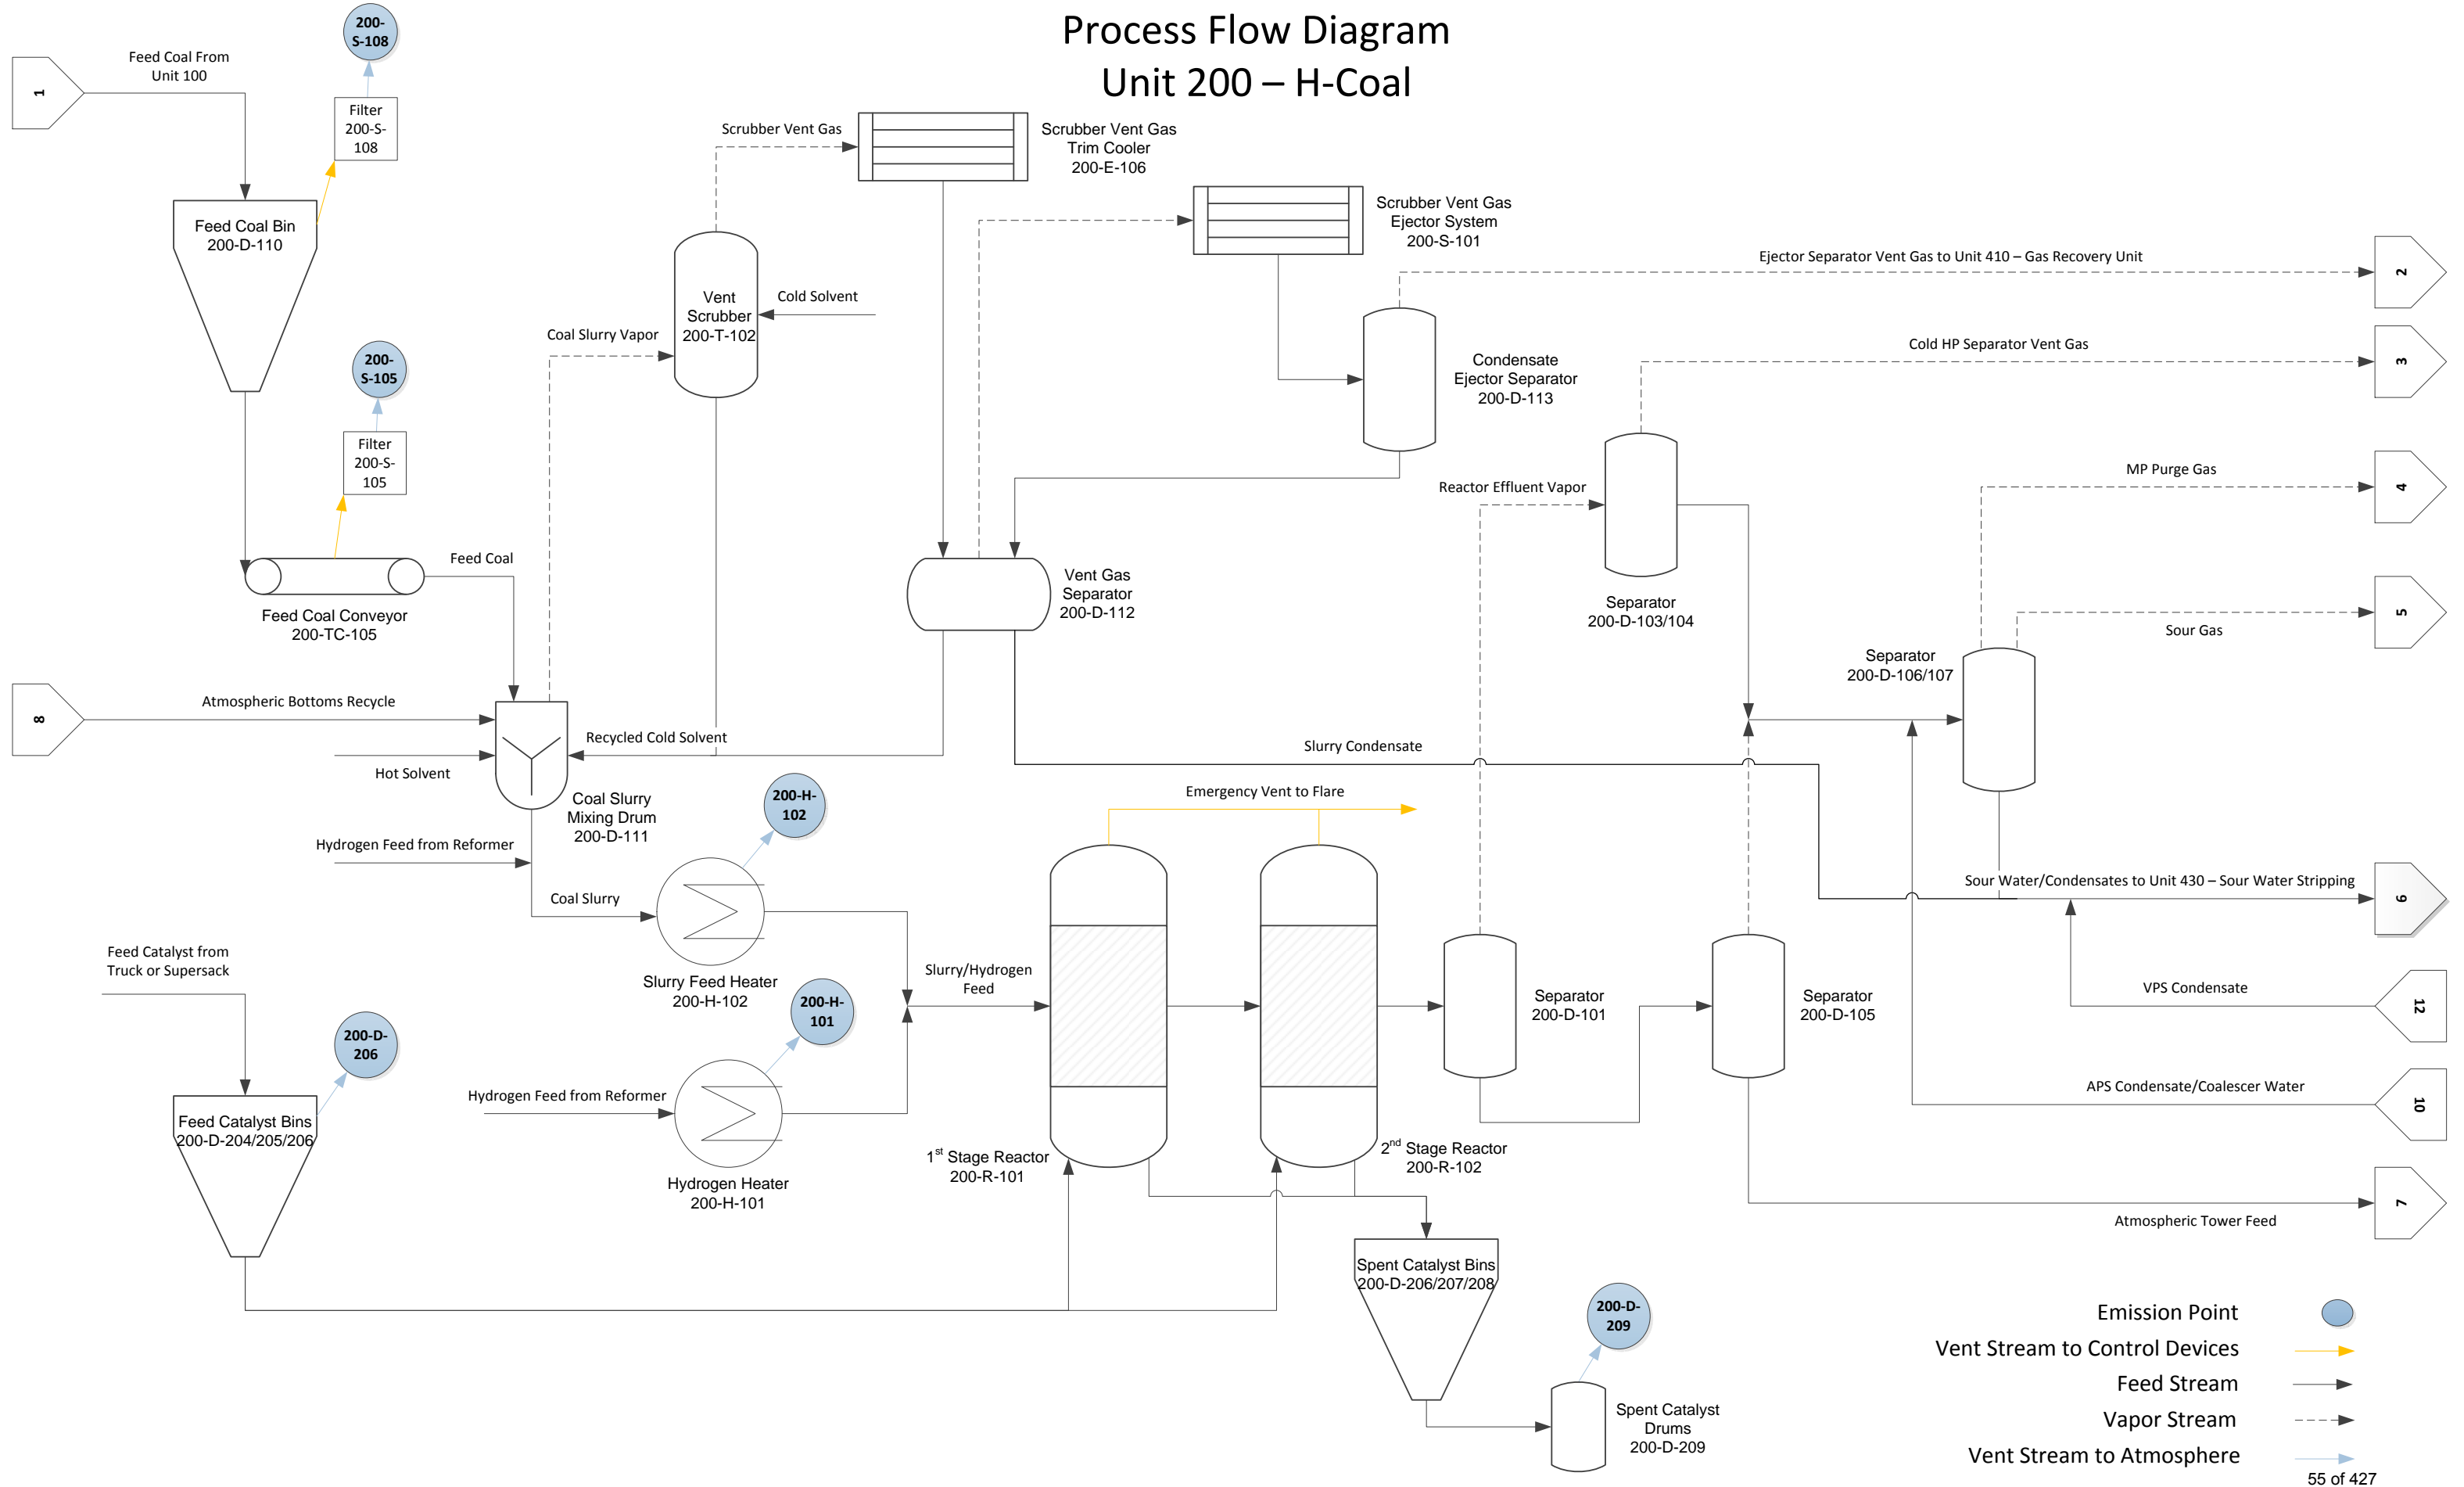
Process Flow Diagram
Unit 200 – H-Coal

1
Feed Coal From Unit 100
200-S-108
Filter 200-S-108
Feed Coal Bin 200-D-110
200-S-105
Filter 200-S-105
Feed Coal Conveyor 200-TC-105
Feed Coal
Scrubber Vent Gas
Scrubber Vent Gas Trim Cooler 200-E-106
Scrubber Vent Gas Ejector System 200-S-101
Vent Scrubber 200-T-102
Cold Solvent
Coal Slurry Vapor
Ejector Separator Vent Gas to Unit 410 – Gas Recovery Unit
2
Condensate Ejector Separator 200-D-113
Cold HP Separator Vent Gas
3
MP Purge Gas
4
Reactor Effluent Vapor
Separator 200-D-103/104
Vent Gas Separator 200-D-112
Sour Gas
5
Separator 200-D-106/107
8
Atmospheric Bottoms Recycle
Recycled Cold Solvent
Hot Solvent
Coal Slurry Mixing Drum 200-D-111
Slurry Condensate
200-H-102
Emergency Vent to Flare
Hydrogen Feed from Reformer
Coal Slurry
Sour Water/Condensates to Unit 430 – Sour Water Stripping
6
Feed Catalyst from Truck or Supersack
Slurry Feed Heater 200-H-102
200-H-101
Slurry/Hydrogen Feed
Separator 200-D-101
Separator 200-D-105
VPS Condensate
12
200-D-206
Hydrogen Feed from Reformer
Feed Catalyst Bins 200-D-204/205/206
APS Condensate/Coalescer Water
10
1st Stage Reactor 200-R-101
2nd Stage Reactor 200-R-102
Hydrogen Heater 200-H-101
Atmospheric Tower Feed
7
Spent Catalyst Bins 200-D-206/207/208
200-D-209
Spent Catalyst Drums 200-D-209
Emission Point
Vent Stream to Control Devices
Feed Stream
Vapor Stream
Vent Stream to Atmosphere
55 of 427